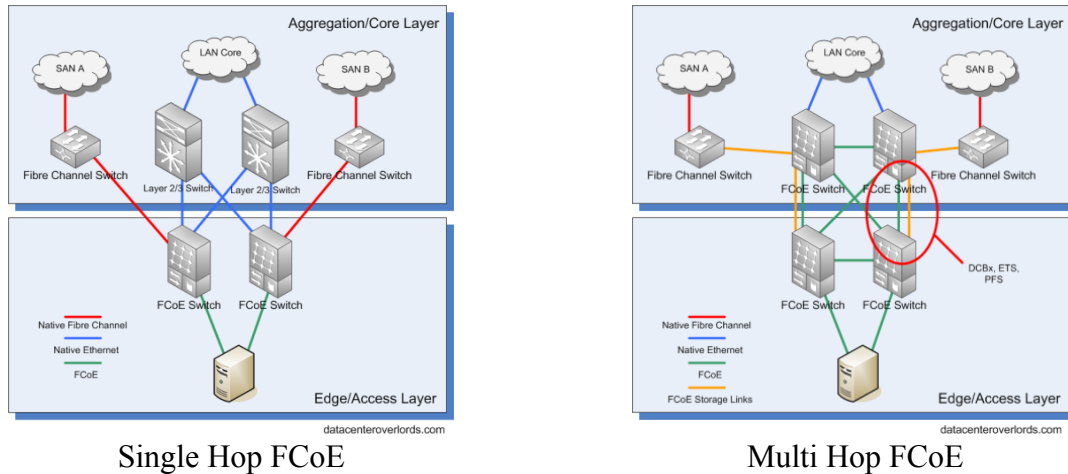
Aggregation/Core Layer

LAN Core

SAN A

SAN B

Fibre Channel Switch

Layer 2/3 Switch

Layer 2/3 Switch

Fibre Channel Switch

FCoE Switch

FCoE Switch

Native Fibre Channel

Native Ethernet

FCoE

Edge/Access Layer

datacenteroverlords.com

Single Hop FCoE

Aggregation/Core Layer

LAN Core

SAN A

SAN B

Fibre Channel Switch

FCoE Switch

FCoE Switch

Fibre Channel Switch

DCBx, ETS, PFS

FCoE Switch

FCoE Switch

Native Fibre Channel

Native Ethernet

FCoE

FCoE Storage Links

Edge/Access Layer

datacenteroverlords.com

Multi Hop FCoE